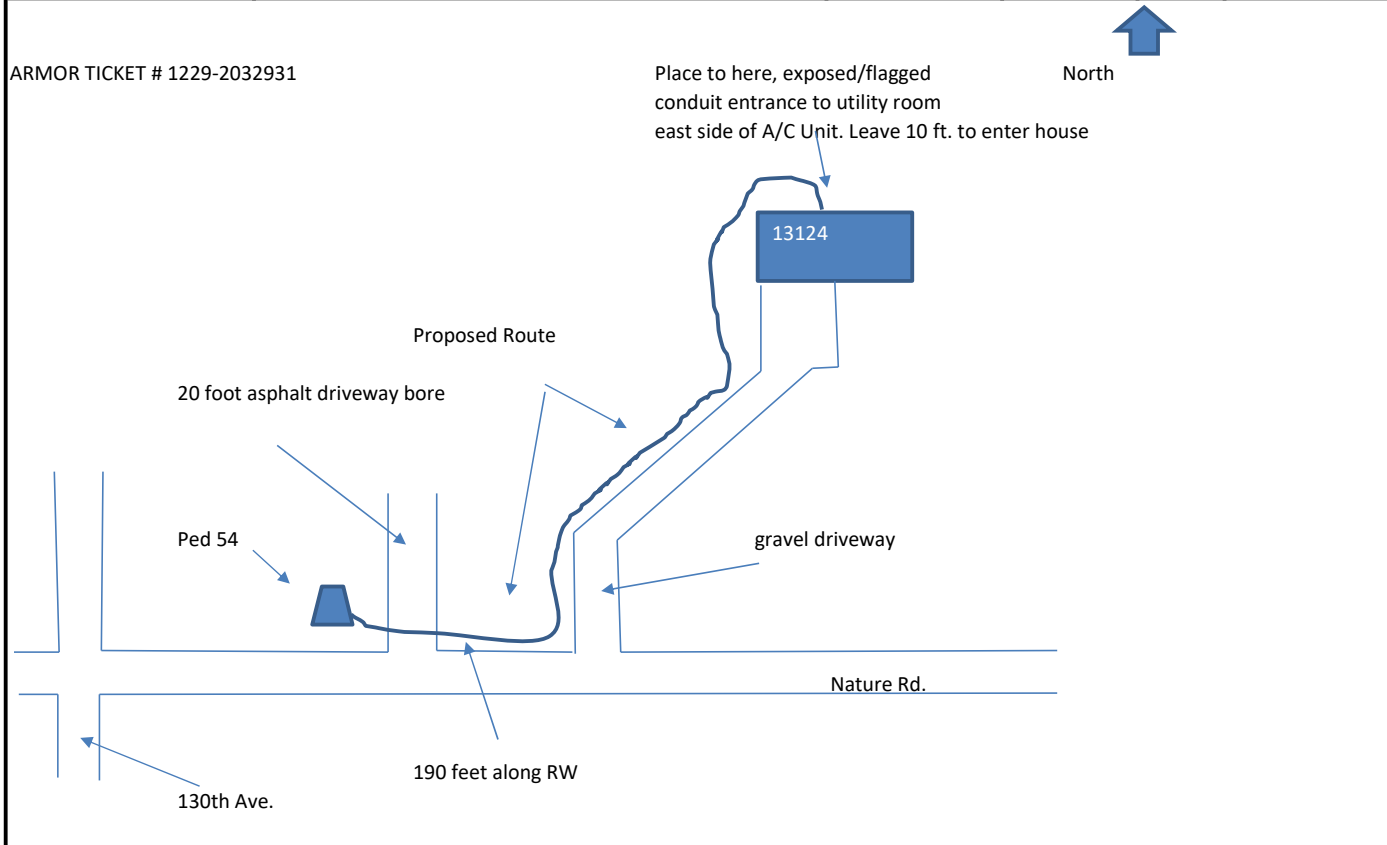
ARMOR TICKET # 1229-2032931

Place to here, exposed/flagged conduit entrance to utility room east side of A/C Unit. Leave 10 ft. to enter house

North

13124

Proposed Route

20 foot asphalt driveway bore

Ped 54

gravel driveway

Nature Rd.

190 feet along RW

130th Ave.